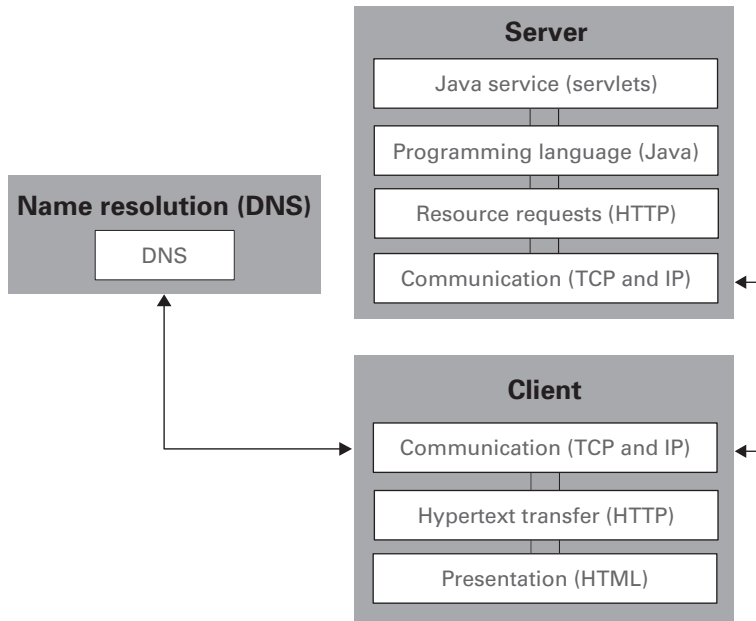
Server

Java service (servlets)

Programming language (Java)

Resource requests (HTTP)

Communication (TCP and IP)

Name resolution (DNS)

DNS

Client

Communication (TCP and IP)

Hypertext transfer (HTTP)

Presentation (HTML)